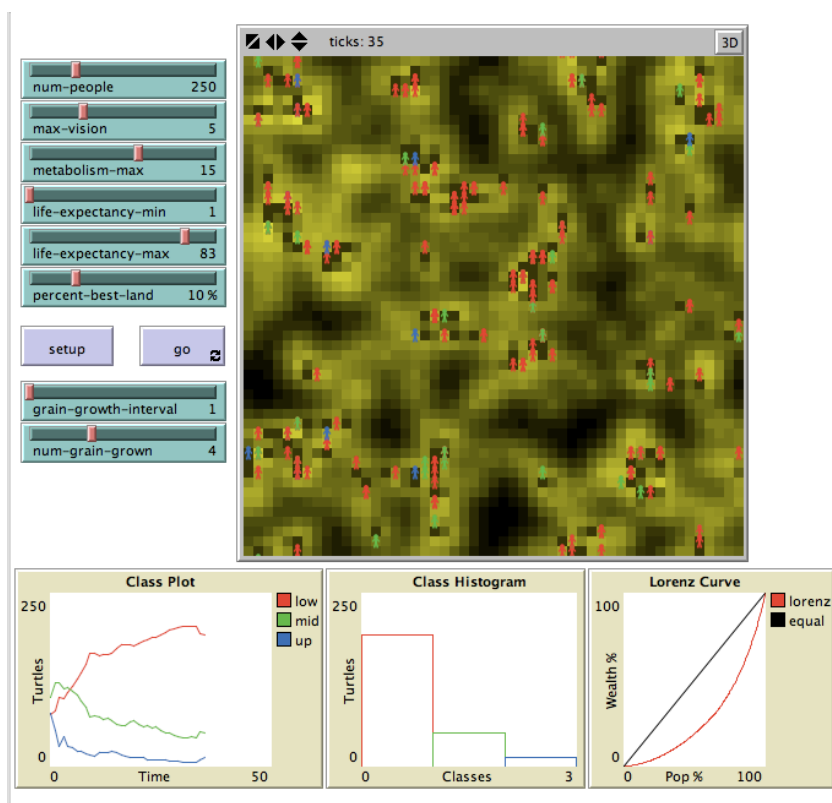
num-people 250
max-vision 5
metabolism-max 15
life-expectancy-min 1
life-expectancy-max 83
percent-best-land 10 %

setup
go

grain-growth-interval 1
num-grain-grown 4

ticks: 35
3D

Class Plot
250
Turtles
0
0
Time
50
low
mid
up

Class Histogram
250
Turtles
0
0
Classes
3

Lorenz Curve
100
Wealth %
0
0
Pop %
100
lorenz
equal